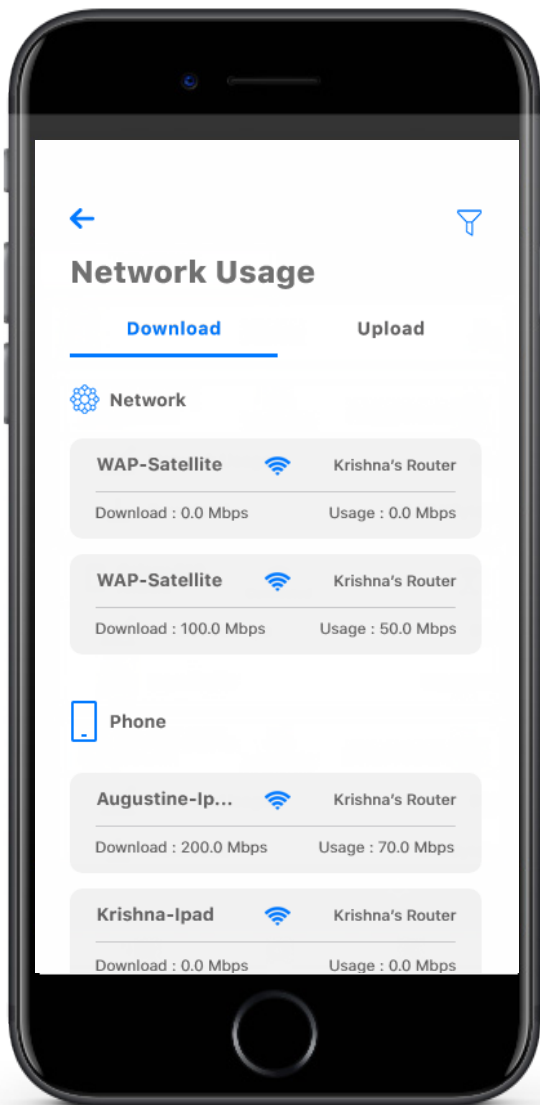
Network Usage

Download

Upload

Network

WAP-Satellite

Krishna's Router

Download : 0.0 Mbps

Usage : 0.0 Mbps

WAP-Satellite

Krishna's Router

Download : 100.0 Mbps

Usage : 50.0 Mbps

Phone

Augustine-Ip...

Krishna's Router

Download : 200.0 Mbps

Usage : 70.0 Mbps

Krishna-Ipad

Krishna's Router

Download : 0.0 Mbps

Usage : 0.0 Mbps